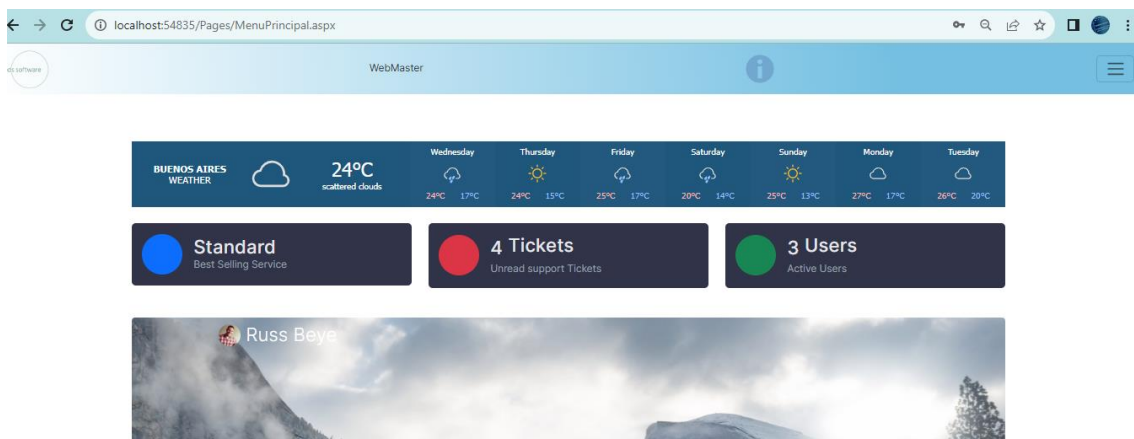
localhost:54835/Pages/MenuPrincipal.aspx

dy software

WebMaster

BUENOS AIRES WEATHER

24ºC
scattered clouds

| Wednesday | Thursday | Friday | Saturday | Sunday | Monday | Tuesday |
|---|---|---|---|---|---|---|
| 24ºC 17ºC | 24ºC 15ºC | 25ºC 17ºC | 20ºC 14ºC | 25ºC 13ºC | 27ºC 17ºC | 26ºC 20ºC |

Standard
Best Selling Service

4 Tickets
Unread support Tickets

3 Users
Active Users

Russ Beye